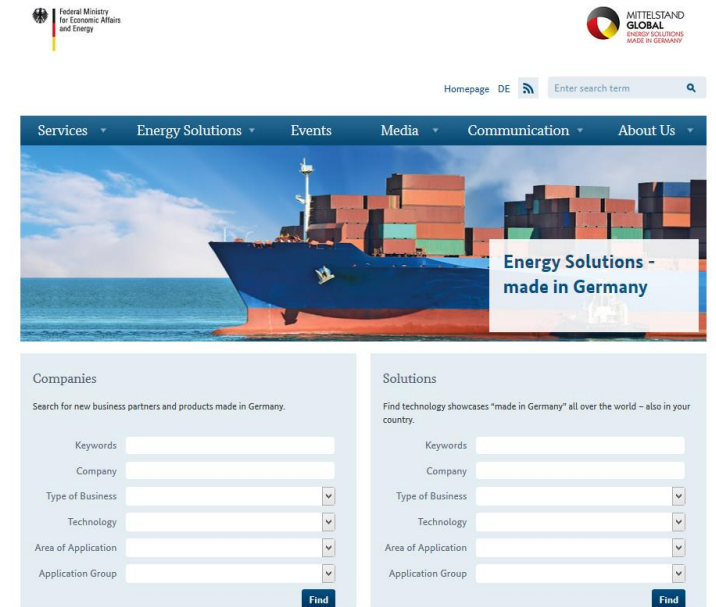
Federal Ministry for Economic Affairs and Energy

MITTELSTAND GLOBAL ENERGY SOLUTIONS MADE IN GERMANY

Homepage DE

Enter search term

Services Energy Solutions Events Media Communication About Us

Energy Solutions - made in Germany

Companies

Search for new business partners and products made in Germany.

Keywords

Company

Type of Business

Technology

Area of Application

Application Group

Find

Solutions

Find technology showcases "made in Germany" all over the world – also in your country.

Keywords

Company

Type of Business

Technology

Area of Application

Application Group

Find